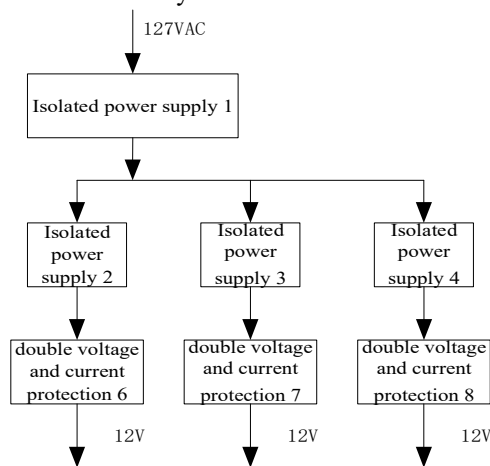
127VAC

Isolated power supply 1

Isolated power supply 2

Isolated power supply 3

Isolated power supply 4

double voltage and current protection 6

double voltage and current protection 7

double voltage and current protection 8

12V

12V

12V